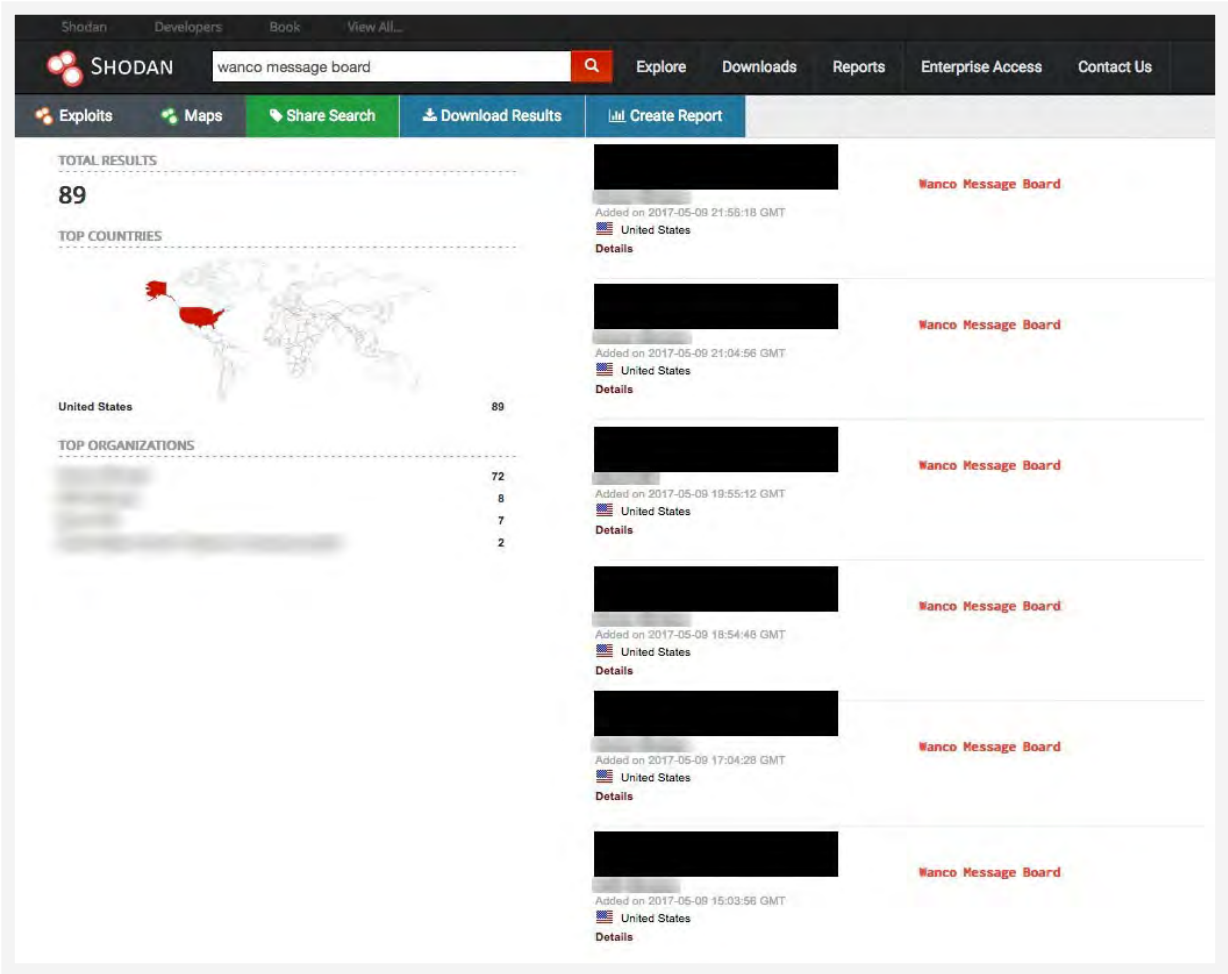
Shodan Developers Book View All...

SHODAN wanco message board

Explore Downloads Reports Enterprise Access Contact Us

Exploits Maps Share Search Download Results Create Report

TOTAL RESULTS

89

TOP COUNTRIES

United States 89

TOP ORGANIZATIONS

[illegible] 72
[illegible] 8
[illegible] 7
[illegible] 2

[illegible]
Added on 2017-05-09 21:55:18 GMT
United States
Details

Wanco Message Board

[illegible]
Added on 2017-05-09 21:04:56 GMT
United States
Details

Wanco Message Board

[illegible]
Added on 2017-05-09 19:55:12 GMT
United States
Details

Wanco Message Board

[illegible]
Added on 2017-05-09 18:54:45 GMT
United States
Details

Wanco Message Board

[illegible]
Added on 2017-05-09 17:04:28 GMT
United States
Details

Wanco Message Board

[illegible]
Added on 2017-05-09 15:03:56 GMT
United States
Details

Wanco Message Board